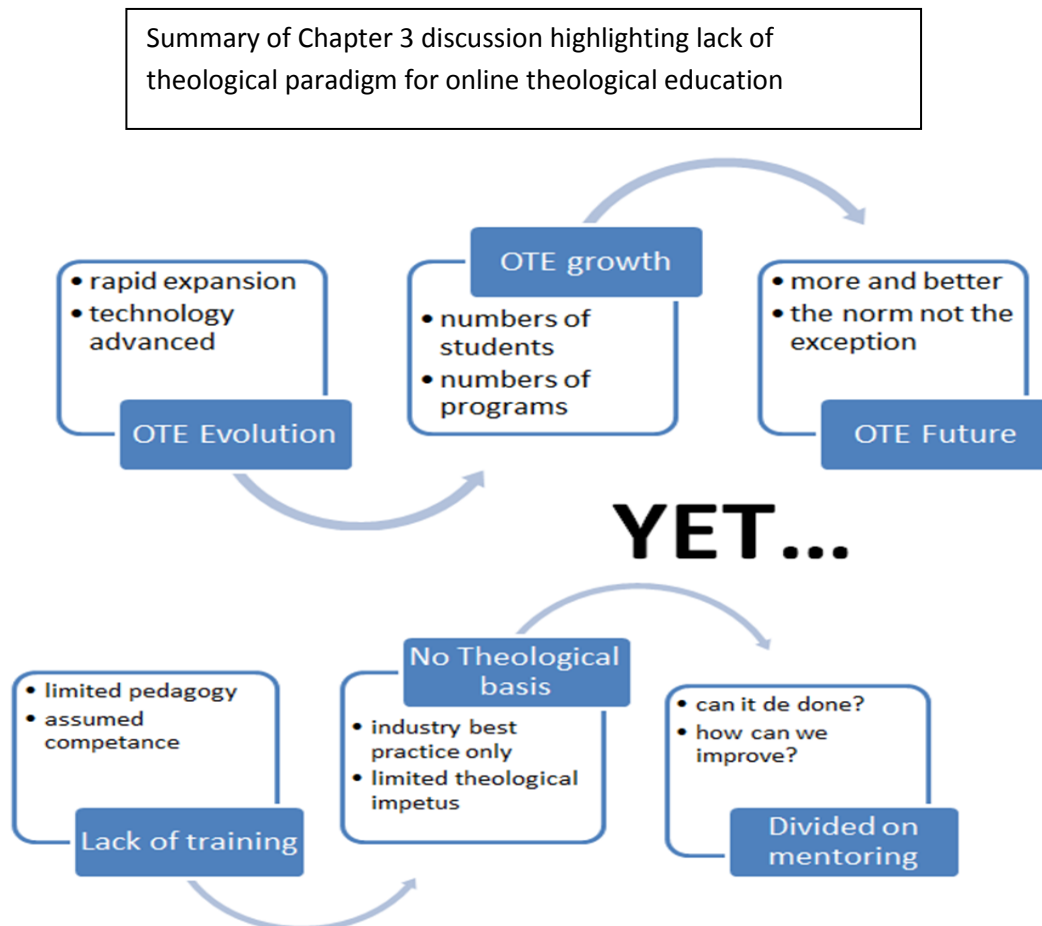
Summary of Chapter 3 discussion highlighting lack of theological paradigm for online theological education

• rapid expansion
• technology advanced

OTE Evolution

OTE growth

• numbers of students
• numbers of programs

• more and better
• the norm not the exception

OTE Future

YET...

• limited pedagogy
• assumed competance

Lack of training

No Theological basis

• industry best practice only
• limited theological impetus

• can it de done?
• how can we improve?

Divided on mentoring